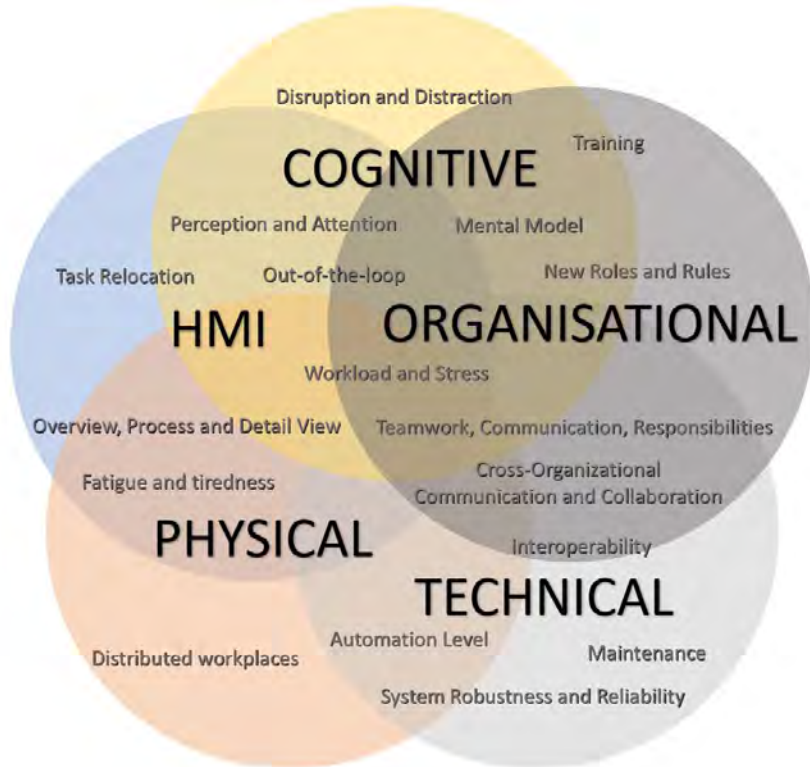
Disruption and Distraction

Training

COGNITIVE

Perception and Attention

Mental Model

Task Relocation

Out-of-the-loop

New Roles and Rules

HMI

ORGANISATIONAL

Workload and Stress

Overview, Process and Detail View

Teamwork, Communication, Responsibilities

Fatigue and tiredness

Cross-Organizational Communication and Collaboration

PHYSICAL

Interoperability

TECHNICAL

Automation Level

Distributed workplaces

Maintenance

System Robustness and Reliability